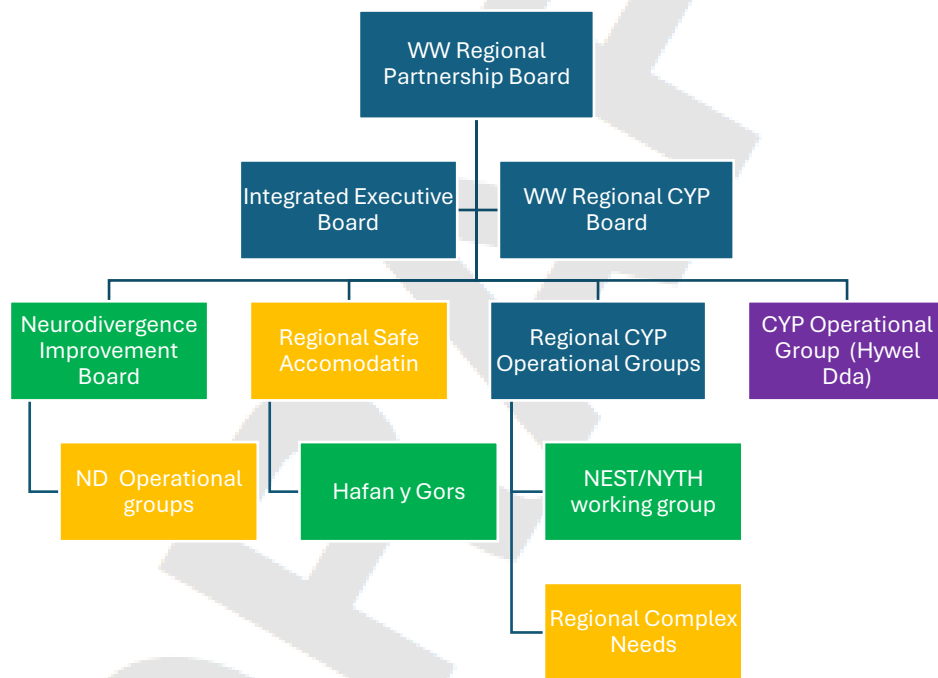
WW Regional Partnership Board

Integrated Executive Board

WW Regional CYP Board

Neurodivergence Improvement Board

Regional Safe Accomodatin

Regional CYP Operational Groups

CYP Operational Group (Hywel Dda)

ND Operational groups

Hafan y Gors

NEST/NYTH working group

Regional Complex Needs